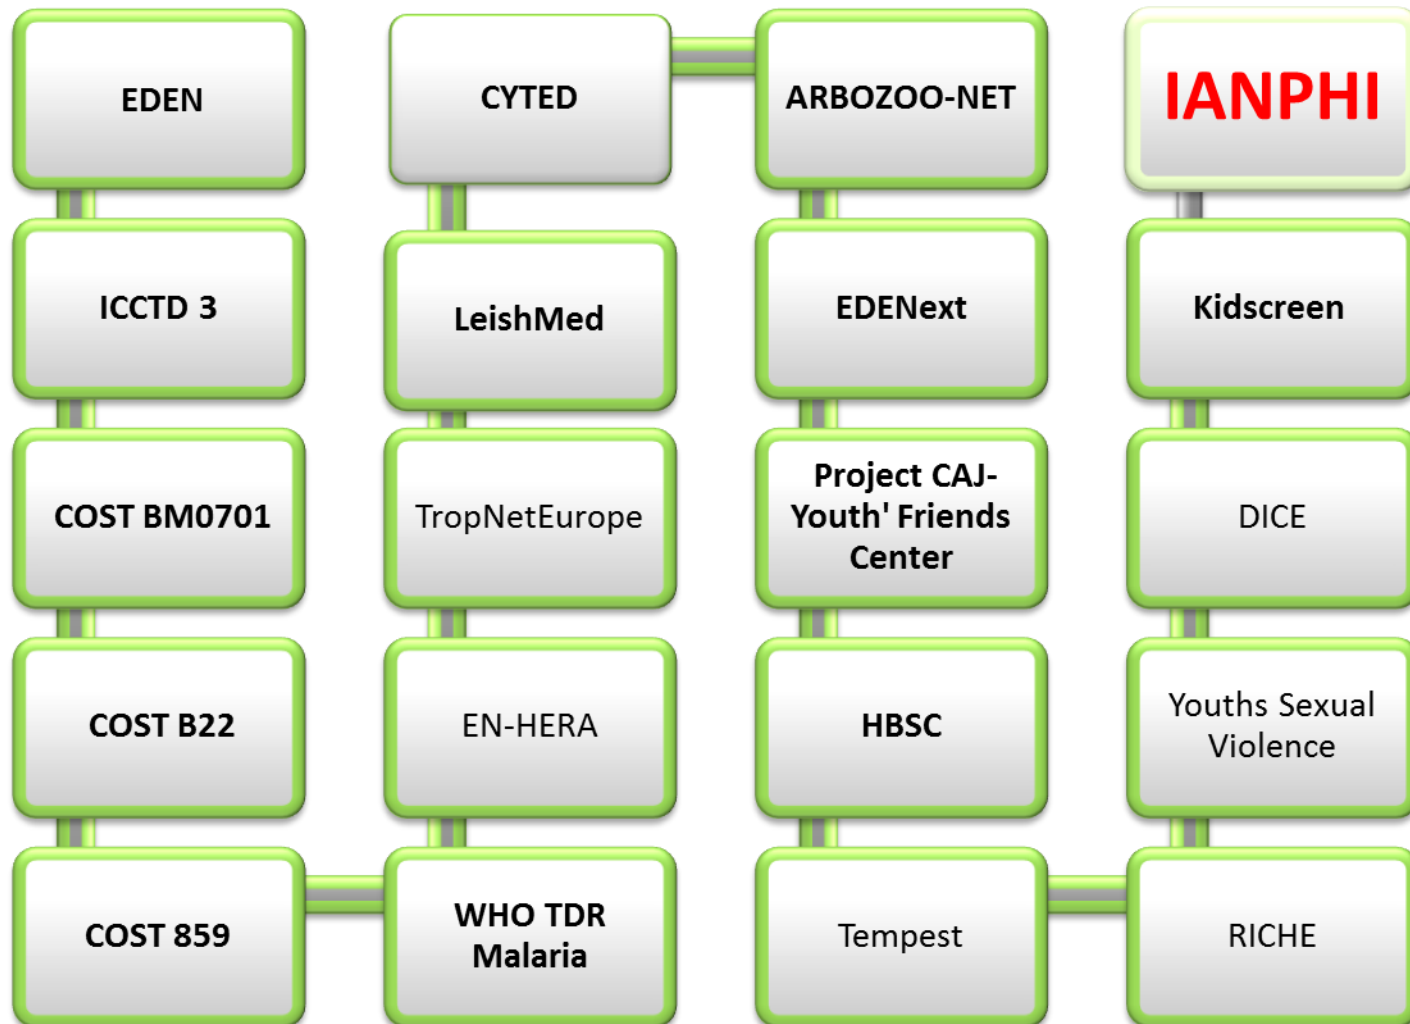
EDEN

ICCTD 3

COST BM0701

COST B22

COST 859

WHO TDR Malaria

EN-HERA

TropNetEurope

LeishMed

CYTED

ARBOZOO-NET

EDENext

Project CAJ-Youth' Friends Center

HBSC

Tempest

RICHE

Youths Sexual Violence

DICE

Kidscreen

IANPHI